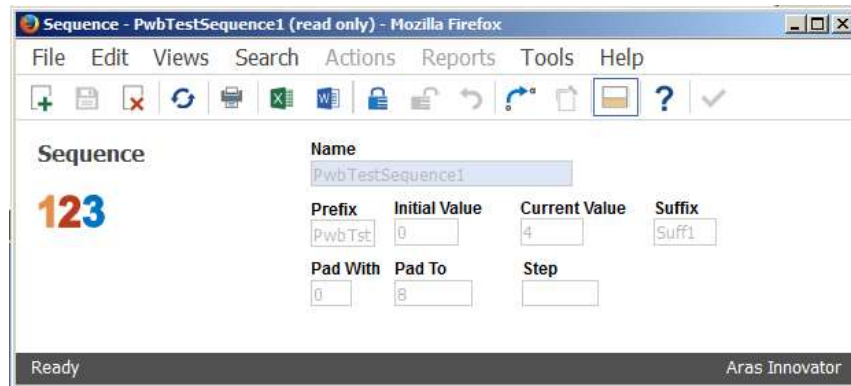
Sequence - PwbTestSequence1 (read only) - Mozilla Firefox

File Edit Views Search Actions Reports Tools Help

Sequence

123

Name
PwbTestSequence1

Prefix
PwbTst

Initial Value
0

Current Value
4

Suffix
Suff1

Pad With
0

Pad To
8

Step

Ready

Aras Innovator